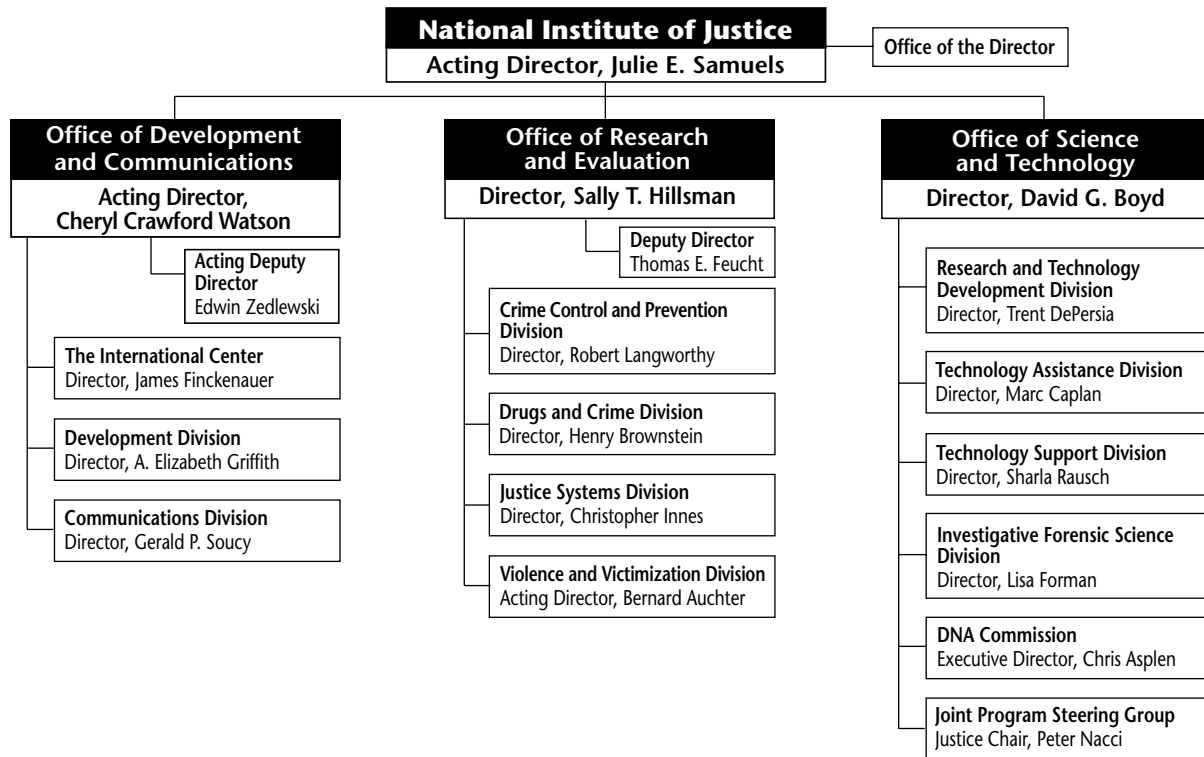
National Institute of Justice
Acting Director, Julie E. Samuels

Office of the Director

Office of Development and Communications
Acting Director, Cheryl Crawford Watson

Acting Deputy Director
Edwin Zedlewski

The International Center
Director, James Finckenauer

Development Division
Director, A. Elizabeth Griffith

Communications Division
Director, Gerald P. Soucy

Office of Research and Evaluation
Director, Sally T. Hillsman

Deputy Director
Thomas E. Feucht

Crime Control and Prevention Division
Director, Robert Langworthy

Drugs and Crime Division
Director, Henry Brownstein

Justice Systems Division
Director, Christopher Innes

Violence and Victimization Division
Acting Director, Bernard Auchter

Office of Science and Technology
Director, David G. Boyd

Research and Technology Development Division
Director, Trent DePersia

Technology Assistance Division
Director, Marc Caplan

Technology Support Division
Director, Sharla Rausch

Investigative Forensic Science Division
Director, Lisa Forman

DNA Commission
Executive Director, Chris Asplen

Joint Program Steering Group
Justice Chair, Peter Nacci